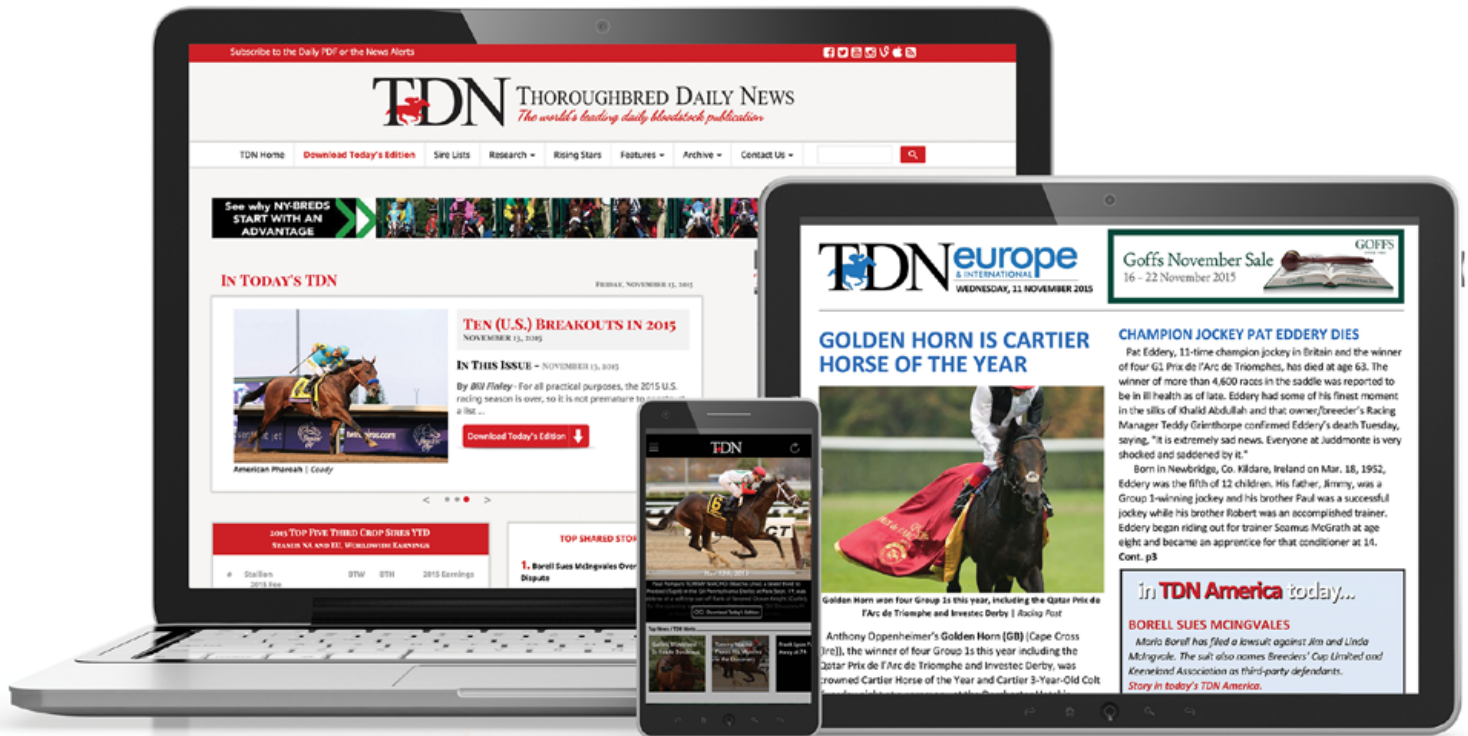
Subscribe to the Daily PDF or the News Alerts

TDN THOROUGHBRED DAILY NEWS
The world's leading daily bloodstock publication

TDN Home | Download Today's Edition | Sire Lists | Research | Rising Stars | Features | Archive | Contact Us

See why NY-BREDS START WITH AN ADVANTAGE

IN TODAY'S TDN

FRIDAY, NOVEMBER 13, 2015

TEN (U.S.) BREAKOUTS IN 2015
NOVEMBER 13, 2015

IN THIS ISSUE – NOVEMBER 13, 2015

By Bill Finley - For all practical purposes, the 2015 U.S. racing season is over, so it is not premature to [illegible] a list ...

Download Today's Edition

American Pharoah | Coady

2015 TOP FIVE THIRD CROP SIRES YTD
SEASON NA AND EU, WORLDWIDE EARNINGS

# | Stallion 2015 Fee | BTW | BTH | 2015 Earnings

TOP SHARED STOR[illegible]

1. Borell Sues McIngvales Over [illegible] Dispute

TDN

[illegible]

Download Today's Edition

Top News | TDN Store

TDN europe & INTERNATIONAL
WEDNESDAY, 11 NOVEMBER 2015

Goffs November Sale
16 – 22 November 2015
GOFFS

GOLDEN HORN IS CARTIER HORSE OF THE YEAR

Golden Horn won four Group 1s this year, including the Qatar Prix de l'Arc de Triomphe and Investec Derby | Racing Post

Anthony Oppenheimer's Golden Horn (GB) (Cape Cross (Ire)), the winner of four Group 1s this year including the Qatar Prix de l'Arc de Triomphe and Investec Derby, was crowned Cartier Horse of the Year and Cartier 3-Year-Old Colt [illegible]

CHAMPION JOCKEY PAT EDDERY DIES

Pat Eddery, 11-time champion jockey in Britain and the winner of four G1 Prix de l'Arc de Triomphes, has died at age 63. The winner of more than 4,600 races in the saddle was reported to be in ill health as of late. Eddery had some of his finest moment in the silks of Khalid Abdullah and that owner/breeder's Racing Manager Teddy Grimthorpe confirmed Eddery's death Tuesday, saying, "It is extremely sad news. Everyone at Juddmonte is very shocked and saddened by it."

Born in Newbridge, Co. Kildare, Ireland on Mar. 18, 1952, Eddery was the fifth of 12 children. His father, Jimmy, was a Group 1-winning jockey and his brother Paul was a successful jockey while his brother Robert was an accomplished trainer. Eddery began riding out for trainer Seamus McGrath at age eight and became an apprentice for that conditioner at 14. Cont. p3

In TDN America today...

BORELL SUES MCINGVALES

Mario Borell has filed a lawsuit against Jim and Linda McIngvale. The suit also names Breeders' Cup Limited and Keeneland Association as third-party defendants. Story in today's TDN America.